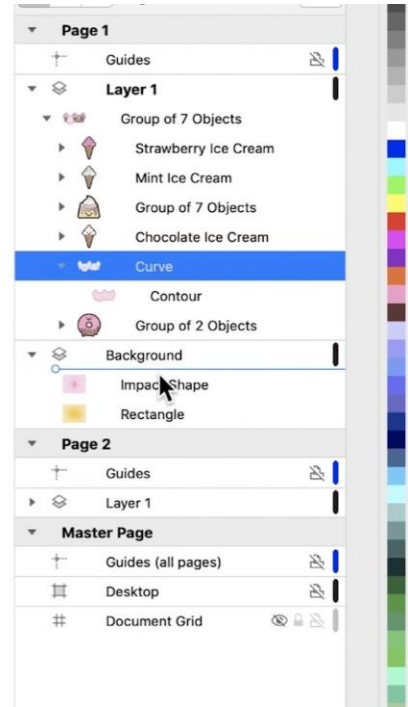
Page 1
Guides
Layer 1
Group of 7 Objects
Strawberry Ice Cream
Mint Ice Cream
Group of 7 Objects
Chocolate Ice Cream
Curve
Contour
Group of 2 Objects
Background
Impact Shape
Rectangle
Page 2
Guides
Layer 1
Master Page
Guides (all pages)
Desktop
Document Grid